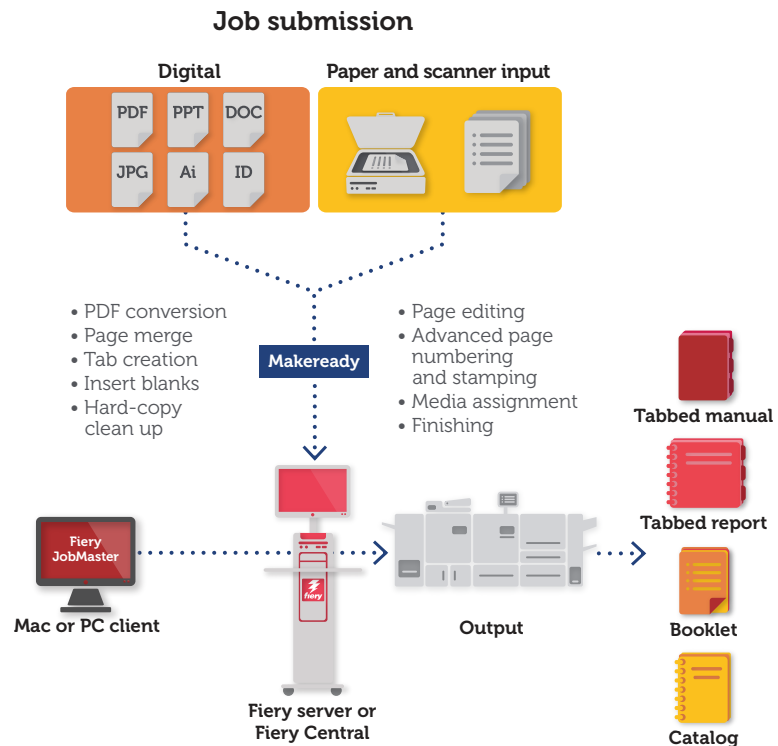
Job submission

Digital

PDF PPT DOC
JPG Ai ID

Paper and scanner input

• PDF conversion
• Page merge
• Tab creation
• Insert blanks
• Hard-copy clean up

Makeready

• Page editing
• Advanced page numbering and stamping
• Media assignment
• Finishing

Tabbed manual

Tabbed report

Booklet

Catalog

Fiery JobMaster

Mac or PC client

fiery

Fiery server or Fiery Central

Output